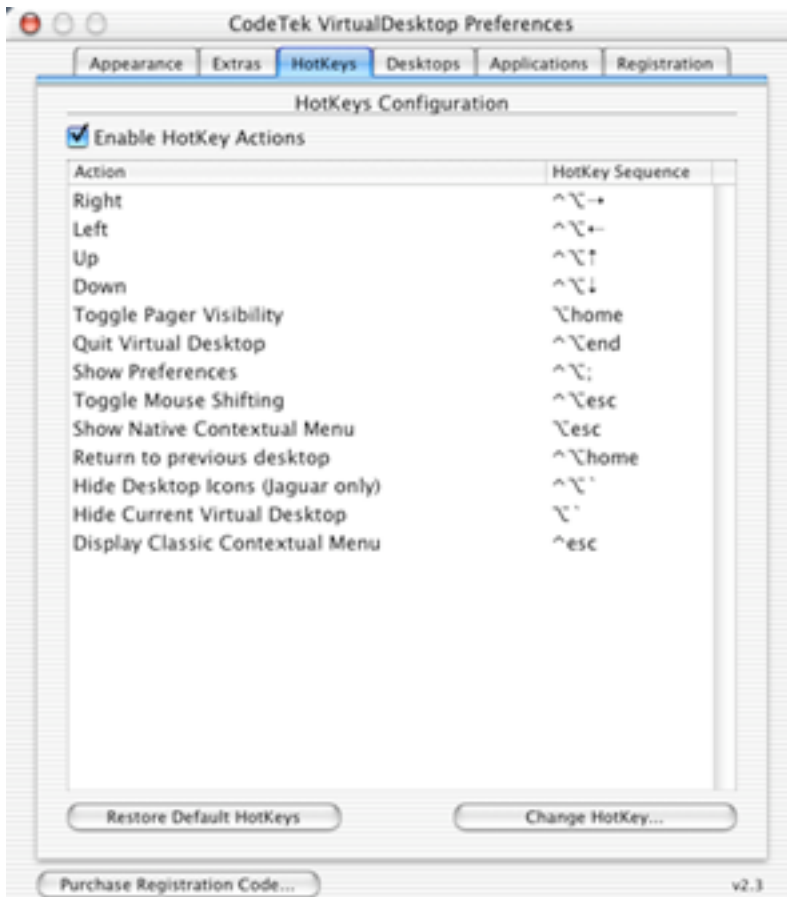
CodeTek VirtualDesktop Preferences

Appearance | Extras | HotKeys | Desktops | Applications | Registration

HotKeys Configuration

Enable HotKey Actions

| Action | HotKey Sequence |
|---|---|
| Right | ^⌥→ |
| Left | ^⌥← |
| Up | ^⌥↑ |
| Down | ^⌥↓ |
| Toggle Pager Visibility | ⌥home |
| Quit Virtual Desktop | ^⌥end |
| Show Preferences | ^⌥; |
| Toggle Mouse Shifting | ^⌥esc |
| Show Native Contextual Menu | ⌥esc |
| Return to previous desktop | ^⌥home |
| Hide Desktop Icons (Jaguar only) | ^⌥` |
| Hide Current Virtual Desktop | ⌥` |
| Display Classic Contextual Menu | ^esc |

Restore Default HotKeys

Change HotKey...

Purchase Registration Code...

v2.3